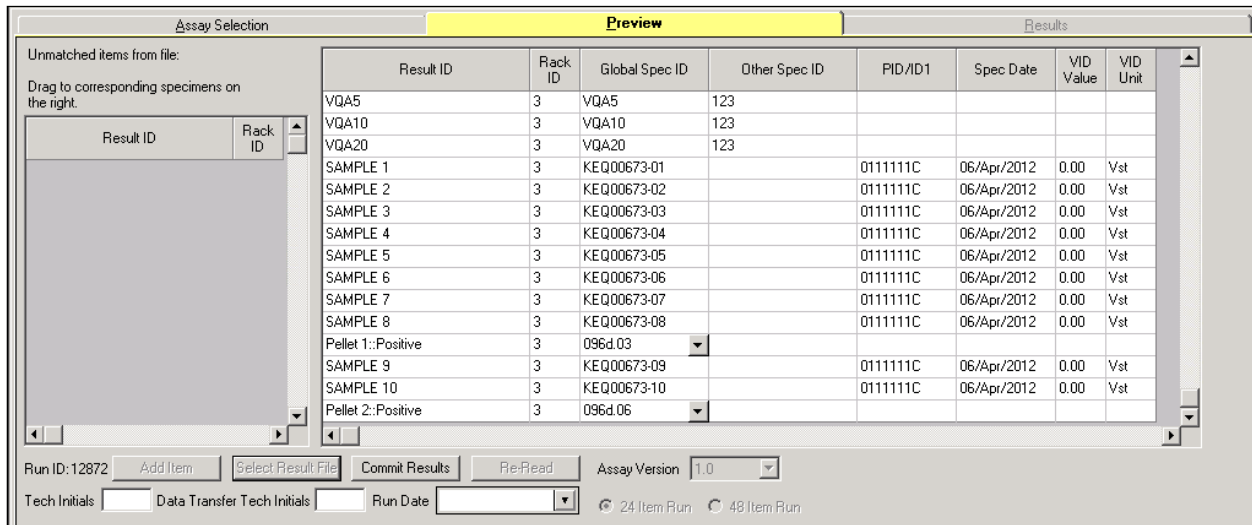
Assay Selection | **Preview** | Results

Unmatched items from file:

Drag to corresponding specimens on the right.

| Result ID | Rack ID |
|---|---|

| Result ID | Rack ID | Global Spec ID | Other Spec ID | PID/ID1 | Spec Date | VID Value | VID Unit |
|---|---|---|---|---|---|---|---|
| VQA5 | 3 | VQA5 | 123 | | | | |
| VQA10 | 3 | VQA10 | 123 | | | | |
| VQA20 | 3 | VQA20 | 123 | | | | |
| SAMPLE 1 | 3 | KEQ00673-01 | | 0111111C | 06/Apr/2012 | 0.00 | Vst |
| SAMPLE 2 | 3 | KEQ00673-02 | | 0111111C | 06/Apr/2012 | 0.00 | Vst |
| SAMPLE 3 | 3 | KEQ00673-03 | | 0111111C | 06/Apr/2012 | 0.00 | Vst |
| SAMPLE 4 | 3 | KEQ00673-04 | | 0111111C | 06/Apr/2012 | 0.00 | Vst |
| SAMPLE 5 | 3 | KEQ00673-05 | | 0111111C | 06/Apr/2012 | 0.00 | Vst |
| SAMPLE 6 | 3 | KEQ00673-06 | | 0111111C | 06/Apr/2012 | 0.00 | Vst |
| SAMPLE 7 | 3 | KEQ00673-07 | | 0111111C | 06/Apr/2012 | 0.00 | Vst |
| SAMPLE 8 | 3 | KEQ00673-08 | | 0111111C | 06/Apr/2012 | 0.00 | Vst |
| Pellet 1::Positive | 3 | 096d.03 | | | | | |
| SAMPLE 9 | 3 | KEQ00673-09 | | 0111111C | 06/Apr/2012 | 0.00 | Vst |
| SAMPLE 10 | 3 | KEQ00673-10 | | 0111111C | 06/Apr/2012 | 0.00 | Vst |
| Pellet 2::Positive | 3 | 096d.06 | | | | | |

Run ID: 12872 | Add Item | Select Result File | Commit Results | Re-Read | Assay Version 1.0

Tech Initials | Data Transfer Tech Initials | Run Date

24 Item Run | 48 Item Run